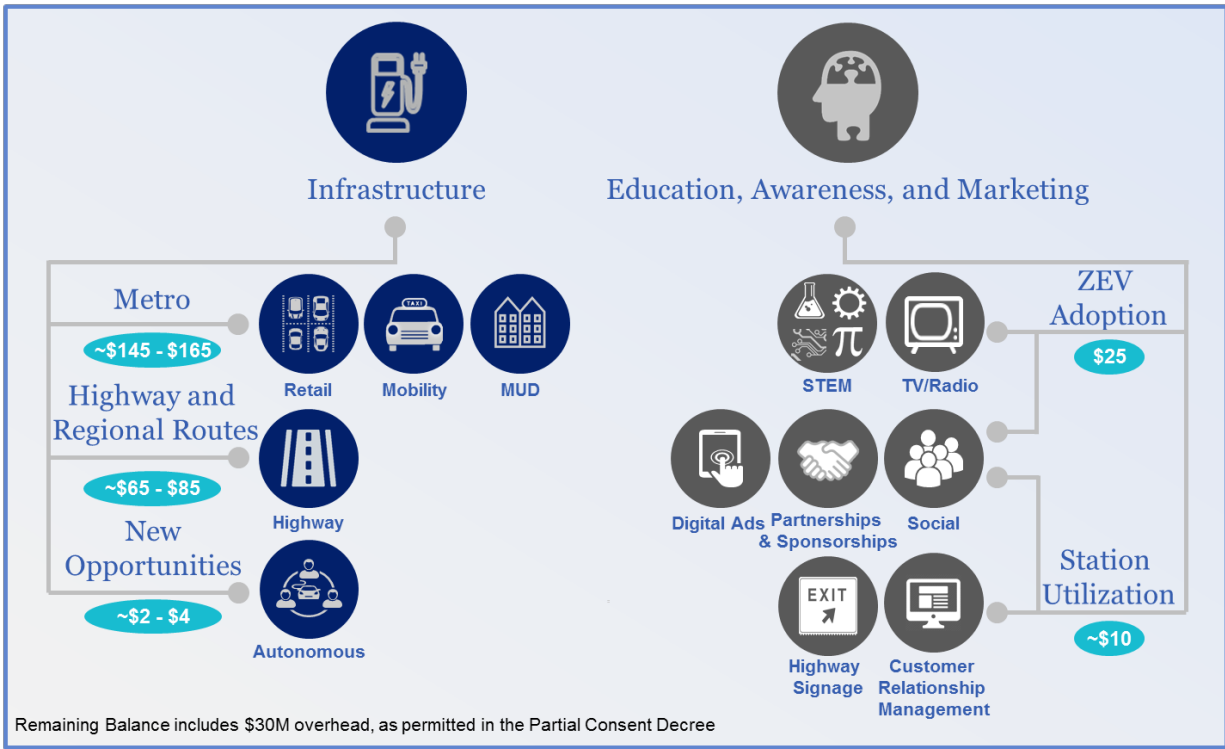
Infrastructure

Education, Awareness, and Marketing

Metro

~$145 - $165

Retail

Mobility

MUD

TAXI

Highway and Regional Routes

~$65 - $85

Highway

New Opportunities

~$2 - $4

Autonomous

ZEV Adoption

$25

STEM

TV/Radio

Digital Ads

Partnerships & Sponsorships

Social

Station Utilization

~$10

EXIT

Highway Signage

Customer Relationship Management

Remaining Balance includes $30M overhead, as permitted in the Partial Consent Decree